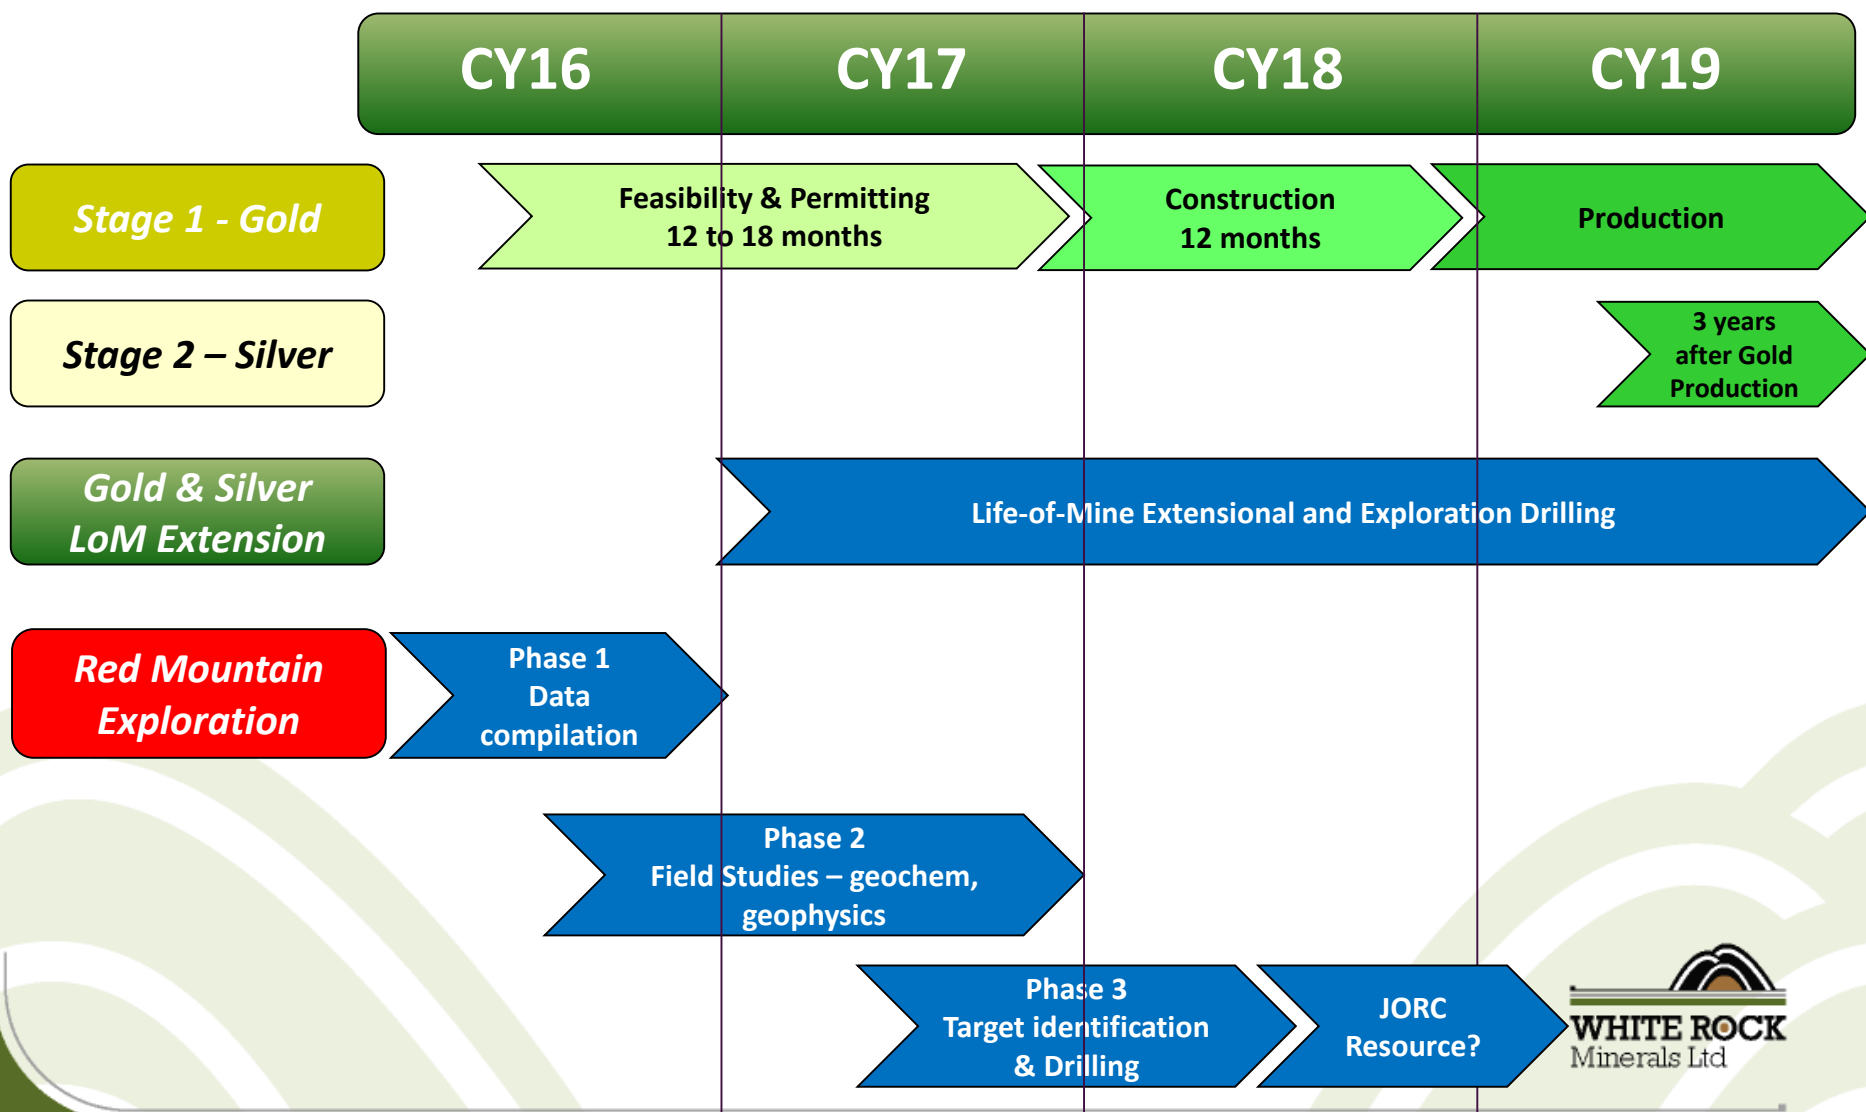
| CY16 | CY17 | CY18 | CY19 |
|---|---|---|---|

Stage 1 - Gold

Feasibility & Permitting
12 to 18 months

Construction
12 months

Production

Stage 2 – Silver

3 years
after Gold
Production

Gold & Silver
LoM Extension

Life-of-Mine Extensional and Exploration Drilling

Red Mountain
Exploration

Phase 1
Data
compilation

Phase 2
Field Studies – geochem,
geophysics

Phase 3
Target identification
& Drilling

JORC
Resource?

WHITE ROCK
Minerals Ltd